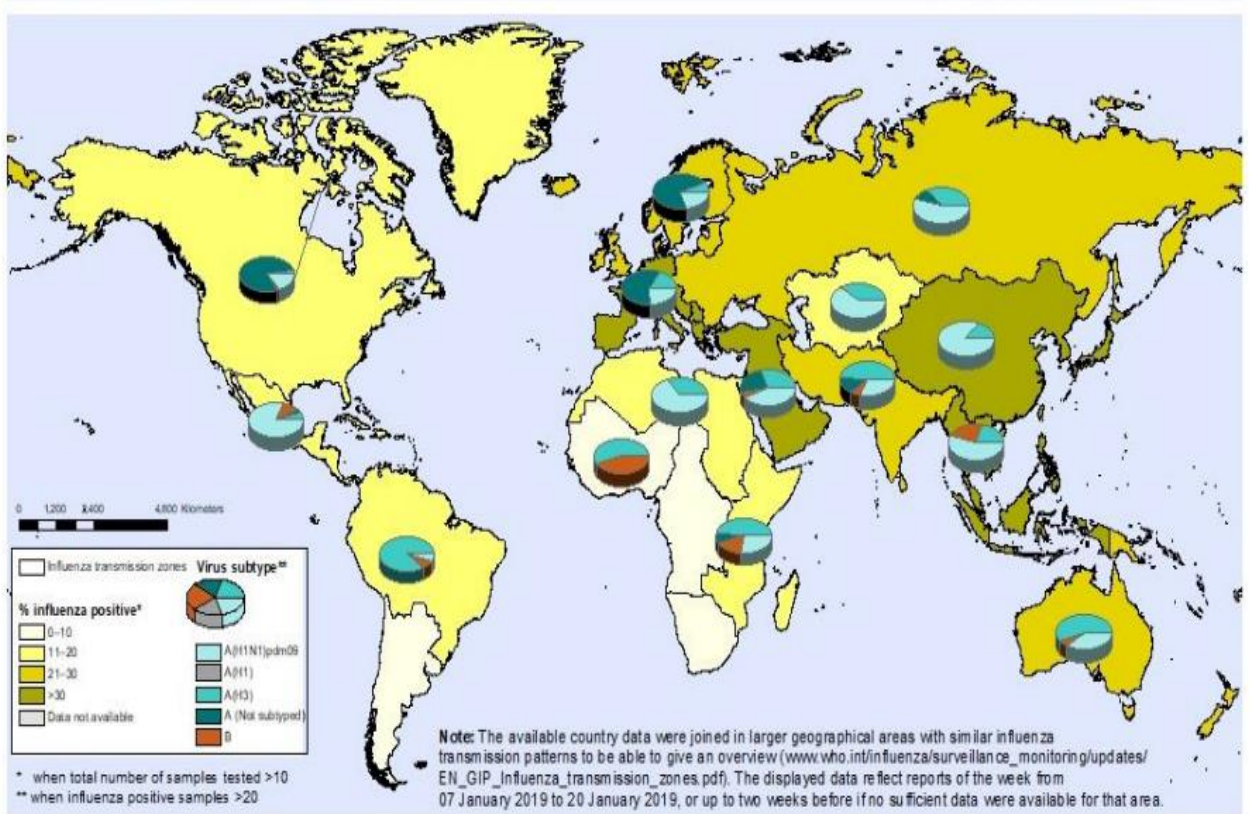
0 1,200 2,400 4,800 Kilometers

Influenza transmission zones

Virus subtype**

% influenza positive*

0–10

11–20

21–30

>30

Data not available

A(H1N1)pdm09

A(H1)

A(H3)

A (Not subtyped)

B

* when total number of samples tested >10
** when influenza positive samples >20

Note: The available country data were joined in larger geographical areas with similar influenza transmission patterns to be able to give an overview (www.who.int/influenza/surveillance_monitoring/updates/EN_GIP_Influenza_transmission_zones.pdf). The displayed data reflect reports of the week from 07 January 2019 to 20 January 2019, or up to two weeks before if no sufficient data were available for that area.